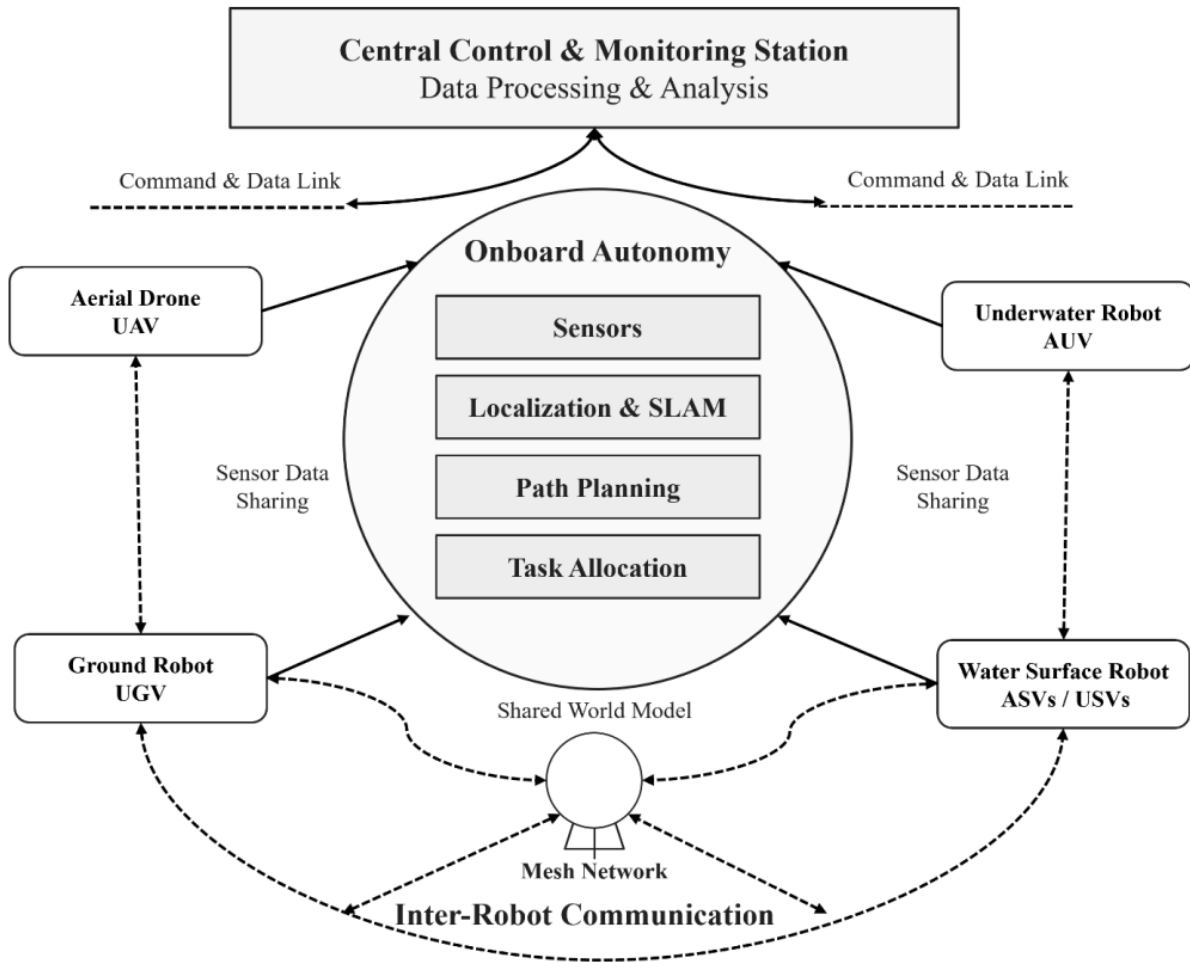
Central Control & Monitoring Station
Data Processing & Analysis

Command & Data Link

Command & Data Link

Onboard Autonomy

Aerial Drone
UAV

Sensors

Underwater Robot
AUV

Localization & SLAM

Sensor Data Sharing

Path Planning

Sensor Data Sharing

Task Allocation

Ground Robot
UGV

Water Surface Robot
ASVs / USVs

Shared World Model

Mesh Network

Inter-Robot Communication